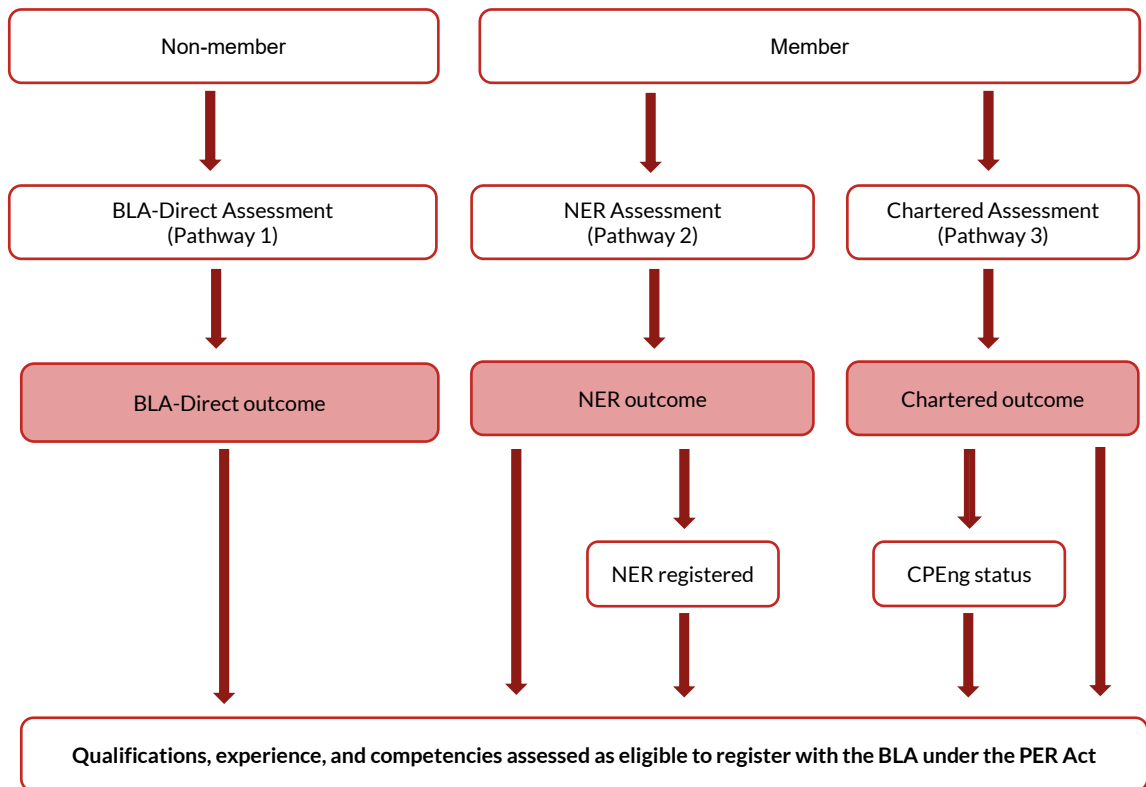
Non-member

Member

BLA-Direct Assessment (Pathway 1)

NER Assessment (Pathway 2)

Chartered Assessment (Pathway 3)

BLA-Direct outcome

NER outcome

Chartered outcome

NER registered

CPEng status

Qualifications, experience, and competencies assessed as eligible to register with the BLA under the PER Act